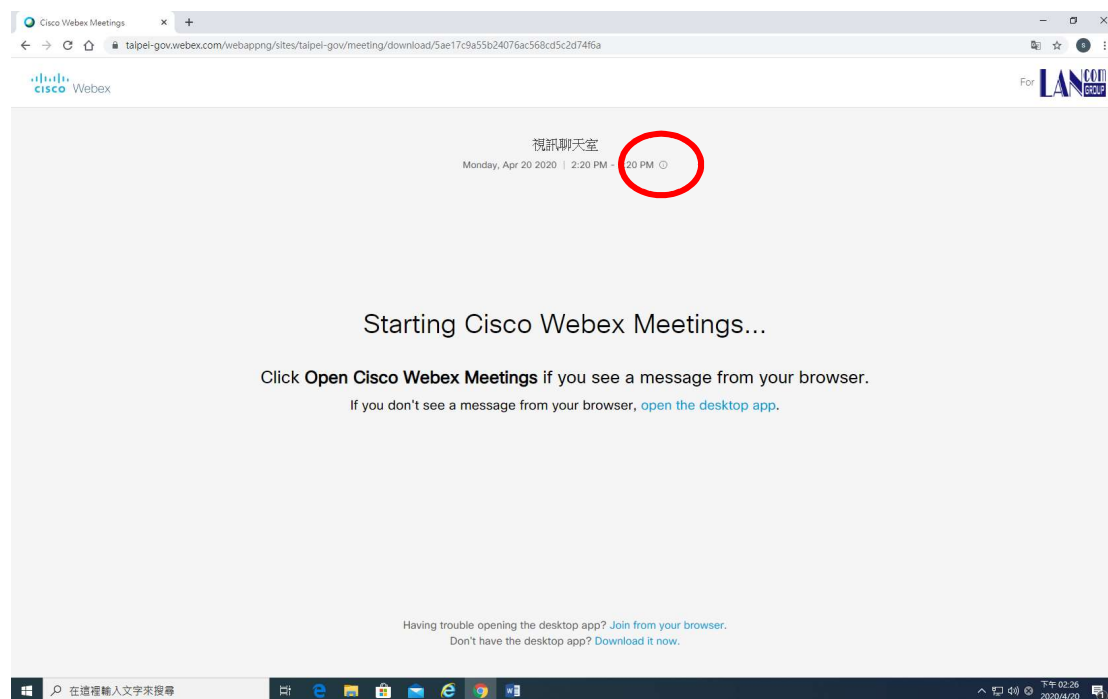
Cisco Webex Meetings ×
taipei-gov.webex.com/webappng/sites/taipei-gov/meeting/download/5ae17c9a55b24076ac568cd5c2d74f6a

cisco Webex

For LAN COM GROUP

視訊聊天室
Monday, Apr 20 2020 | 2:20 PM - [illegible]20 PM

Starting Cisco Webex Meetings...

Click **Open Cisco Webex Meetings** if you see a message from your browser.

If you don't see a message from your browser, open the desktop app.

Having trouble opening the desktop app? Join from your browser.
Don't have the desktop app? Download it now.

在這裡輸入文字來搜尋

下午 02:26
2020/4/20